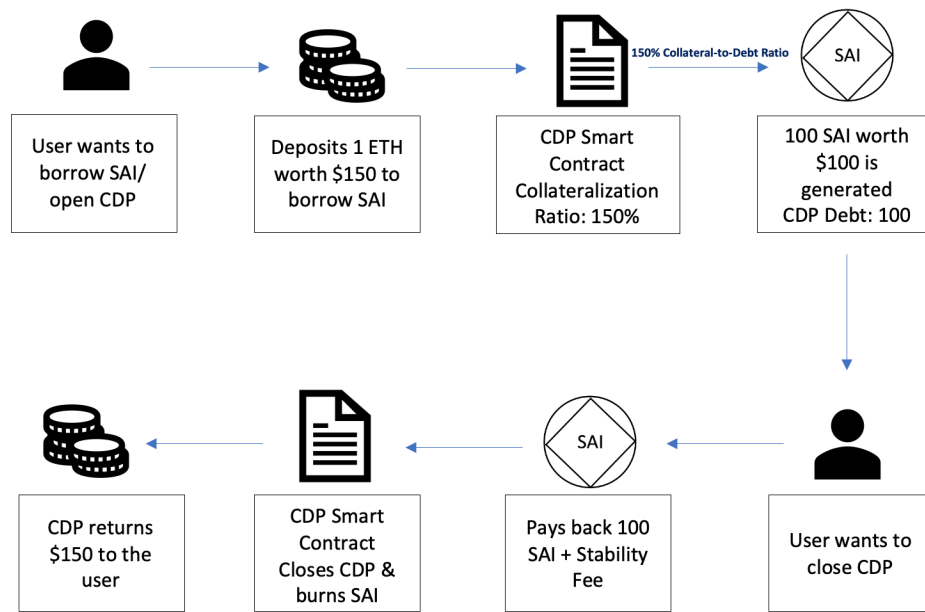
User wants to borrow SAI/ open CDP

Deposits 1 ETH worth $150 to borrow SAI

150% Collateral-to-Debt Ratio

CDP Smart Contract Collateralization Ratio: 150%

SAI

100 SAI worth $100 is generated CDP Debt: 100

User wants to close CDP

SAI

Pays back 100 SAI + Stability Fee

CDP Smart Contract Closes CDP & burns SAI

CDP returns $150 to the user